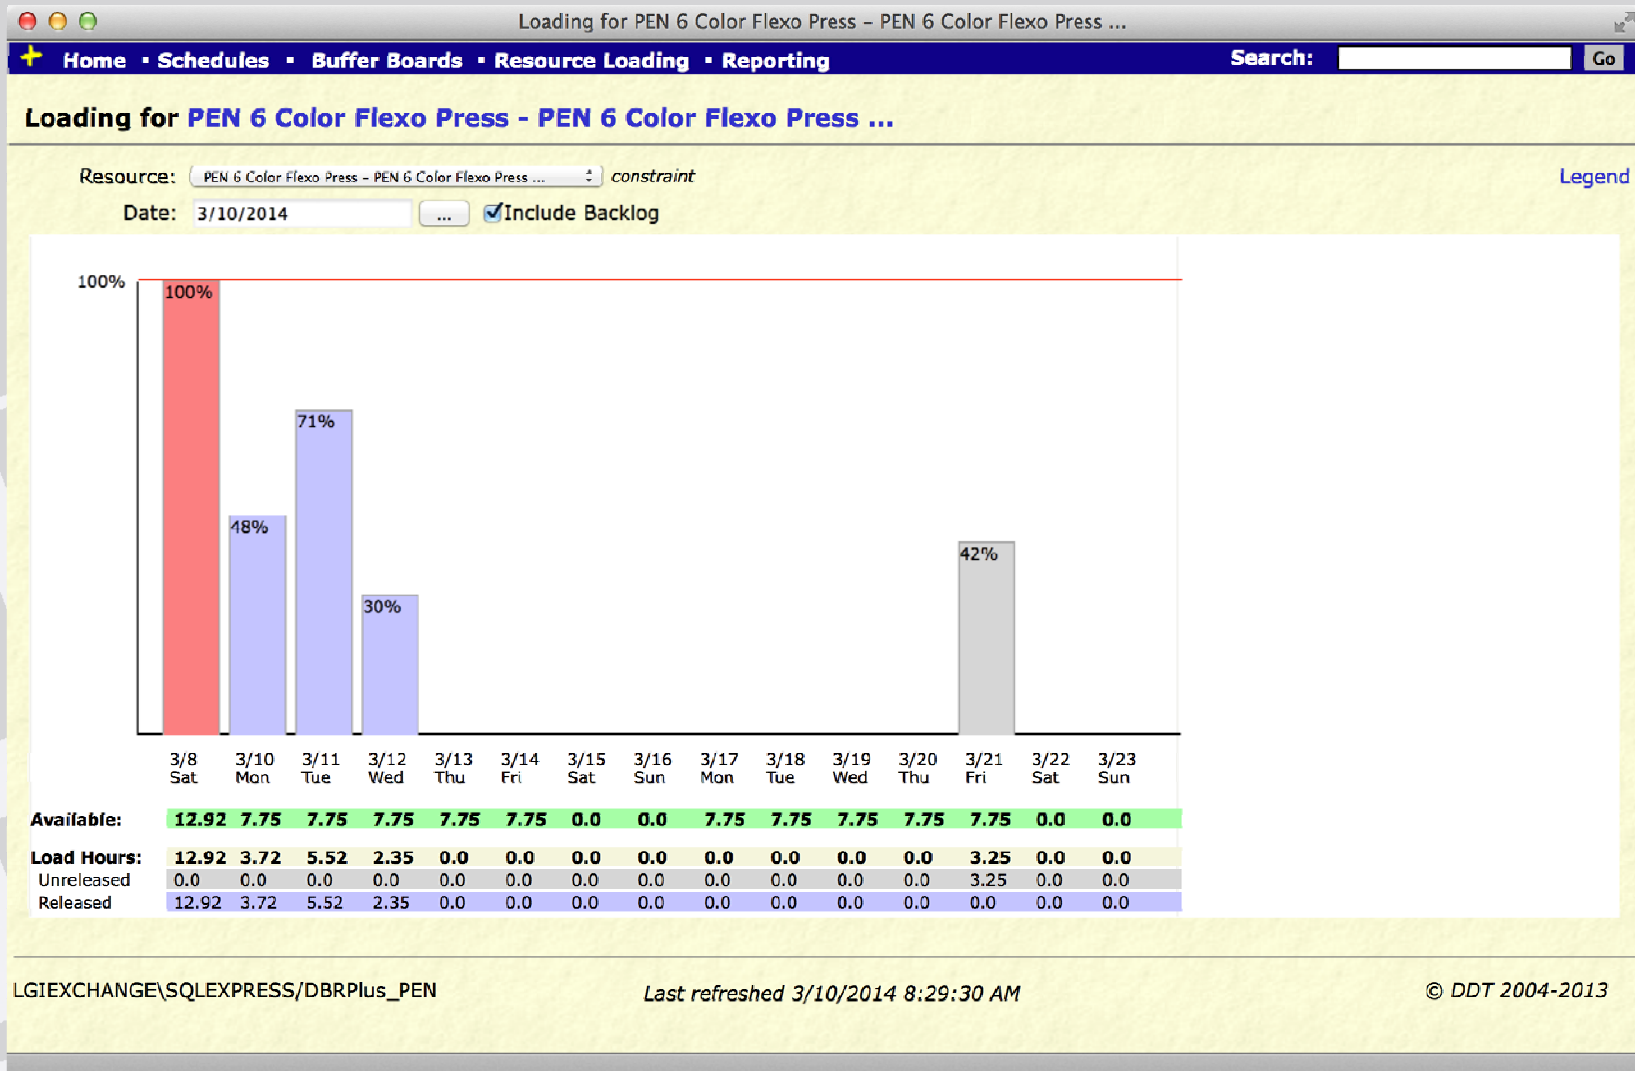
Loading for PEN 6 Color Flexo Press – PEN 6 Color Flexo Press ...

Home • Schedules • Buffer Boards • Resource Loading • Reporting

Search: Go

Loading for PEN 6 Color Flexo Press - PEN 6 Color Flexo Press ...

Resource: PEN 6 Color Flexo Press – PEN 6 Color Flexo Press ... constraint

Legend

Date: 3/10/2014 ... Include Backlog

100%

100%
48%
71%
30%
42%

| | 3/8 Sat | 3/10 Mon | 3/11 Tue | 3/12 Wed | 3/13 Thu | 3/14 Fri | 3/15 Sat | 3/16 Sun | 3/17 Mon | 3/18 Tue | 3/19 Wed | 3/20 Thu | 3/21 Fri | 3/22 Sat | 3/23 Sun |
|---|---|---|---|---|---|---|---|---|---|---|---|---|---|---|---|
| Available: | 12.92 | 7.75 | 7.75 | 7.75 | 7.75 | 7.75 | 0.0 | 0.0 | 7.75 | 7.75 | 7.75 | 7.75 | 7.75 | 0.0 | 0.0 |
| Load Hours: | 12.92 | 3.72 | 5.52 | 2.35 | 0.0 | 0.0 | 0.0 | 0.0 | 0.0 | 0.0 | 0.0 | 0.0 | 3.25 | 0.0 | 0.0 |
| Unreleased | 0.0 | 0.0 | 0.0 | 0.0 | 0.0 | 0.0 | 0.0 | 0.0 | 0.0 | 0.0 | 0.0 | 0.0 | 3.25 | 0.0 | 0.0 |
| Released | 12.92 | 3.72 | 5.52 | 2.35 | 0.0 | 0.0 | 0.0 | 0.0 | 0.0 | 0.0 | 0.0 | 0.0 | 0.0 | 0.0 | 0.0 |

LGIEXCHANGE\SQLEXPRESS/DBRPlus_PEN

Last refreshed 3/10/2014 8:29:30 AM

© DDT 2004-2013